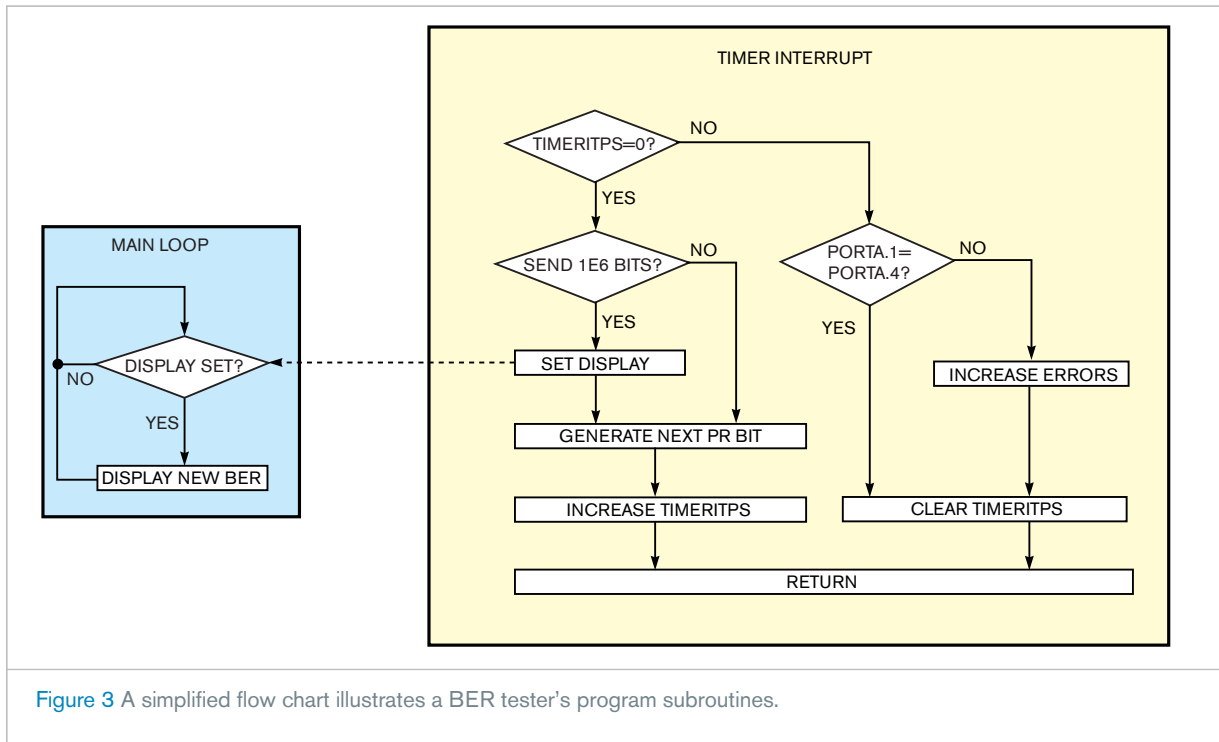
MAIN LOOP

DISPLAY SET?

NO

YES

DISPLAY NEW BER

TIMER INTERRUPT

TIMERITPS=0?

NO

YES

SEND 1E6 BITS?

NO

YES

SET DISPLAY

GENERATE NEXT PR BIT

INCREASE TIMERITPS

PORTA.1= PORTA.4?

NO

YES

INCREASE ERRORS

CLEAR TIMERITPS

RETURN

Figure 3 A simplified flow chart illustrates a BER tester's program subroutines.